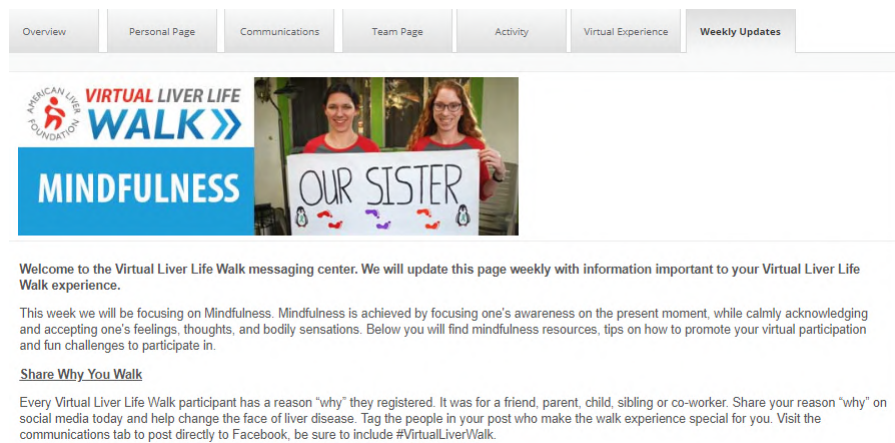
Overview | Personal Page | Communications | Team Page | Activity | Virtual Experience | Weekly Updates

AMERICAN LIVER FOUNDATION
VIRTUAL LIVER LIFE WALK

MINDFULNESS

OUR SISTER

Welcome to the Virtual Liver Life Walk messaging center. We will update this page weekly with information important to your Virtual Liver Life Walk experience.

This week we will be focusing on Mindfulness. Mindfulness is achieved by focusing one's awareness on the present moment, while calmly acknowledging and accepting one's feelings, thoughts, and bodily sensations. Below you will find mindfulness resources, tips on how to promote your virtual participation and fun challenges to participate in.

Share Why You Walk

Every Virtual Liver Life Walk participant has a reason "why" they registered. It was for a friend, parent, child, sibling or co-worker. Share your reason "why" on social media today and help change the face of liver disease. Tag the people in your post who make the walk experience special for you. Visit the communications tab to post directly to Facebook, be sure to include #VirtualLiverWalk.